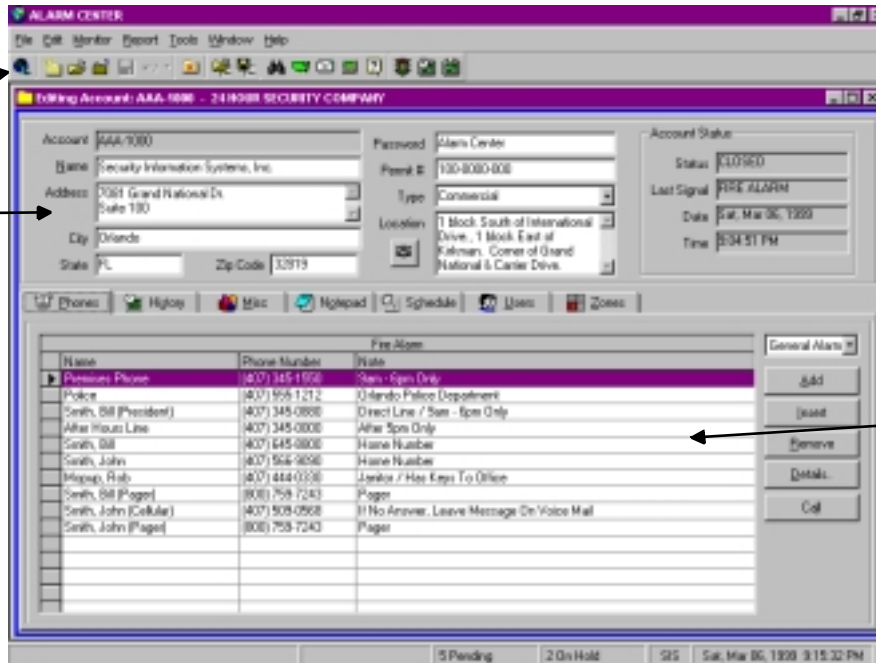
ALARM CENTER

File Edit Monitor Report Tools Window Help

Editing Account: AAA-1080 - 24 HOUR SECURITY COMPANY

Account AAA-1080
Name Security Information Systems, Inc.
Address 7061 Grand National Dr. Suite 100
City Orlando
State FL
Zip Code 32819

Password Alarm Center
Permit # 100-8080-800
Type Commercial
Location 1 block South of International Drive, 1 block East of Kirkman. Corner of Grand National & Carrier Drive.

Account Status
Status CLOSED
Last Signal FIRE ALARM
Date Sat, Mar 06, 1999
Time 9:04:51 PM

Phones | History | Misc | Notepad | Schedule | Users | Zones

Fire Alarm

| Name | Phone Number | Note |
|---|---|---|
| Premises Phone | (407) 345-1550 | 8am - 6pm Only |
| Police | (407) 555-1212 | Orlando Police Department |
| Smith, Bill (President) | (407) 345-0880 | Direct Line / 9am - 6pm Only |
| After Hours Line | (407) 345-0800 | After 6pm Only |
| Smith, Bill | (407) 645-0800 | Home Number |
| Smith, John | (407) 566-9090 | Home Number |
| Mopup, Rob | (407) 444-0330 | Janitor / Has Keys To Office |
| Smith, Bill (Pager) | (800) 759-7243 | Pager |
| Smith, John (Cellular) | (407) 509-0568 | If No Answer, Leave Message On Voice Mail |
| Smith, John (Pager) | (800) 759-7243 | Pager |

General Alarm
Add
Insert
Remove
Details
Call

5 Pending | 2 On Hold | SIS | Sat, Mar 06, 1999 9:15:32 PM